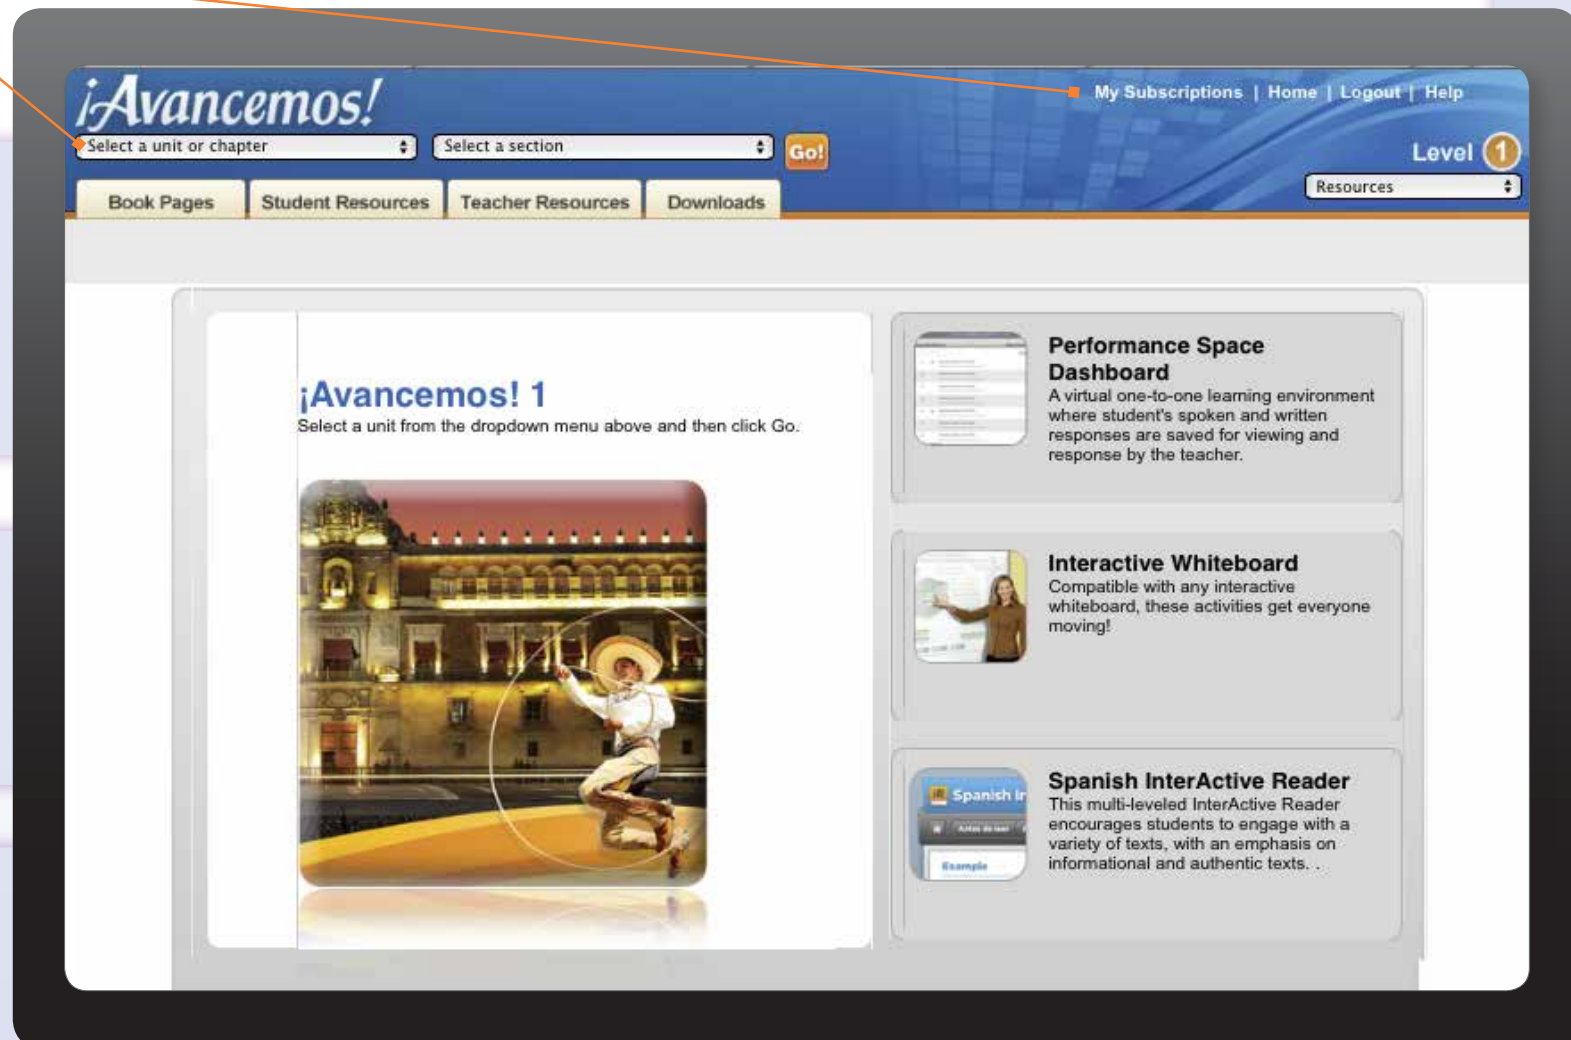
¡Avancemos!

Select a unit or chapter

Select a section

Go!

My Subscriptions | Home | Logout | Help

Level 1

Resources

Book Pages | Student Resources | Teacher Resources | Downloads

¡Avancemos! 1

Select a unit from the dropdown menu above and then click Go.

Performance Space Dashboard

A virtual one-to-one learning environment where student's spoken and written responses are saved for viewing and response by the teacher.

Interactive Whiteboard

Compatible with any interactive whiteboard, these activities get everyone moving!

Spanish InterActive Reader

This multi-leveled InterActive Reader encourages students to engage with a variety of texts, with an emphasis on informational and authentic texts. .

Spanish In

Example